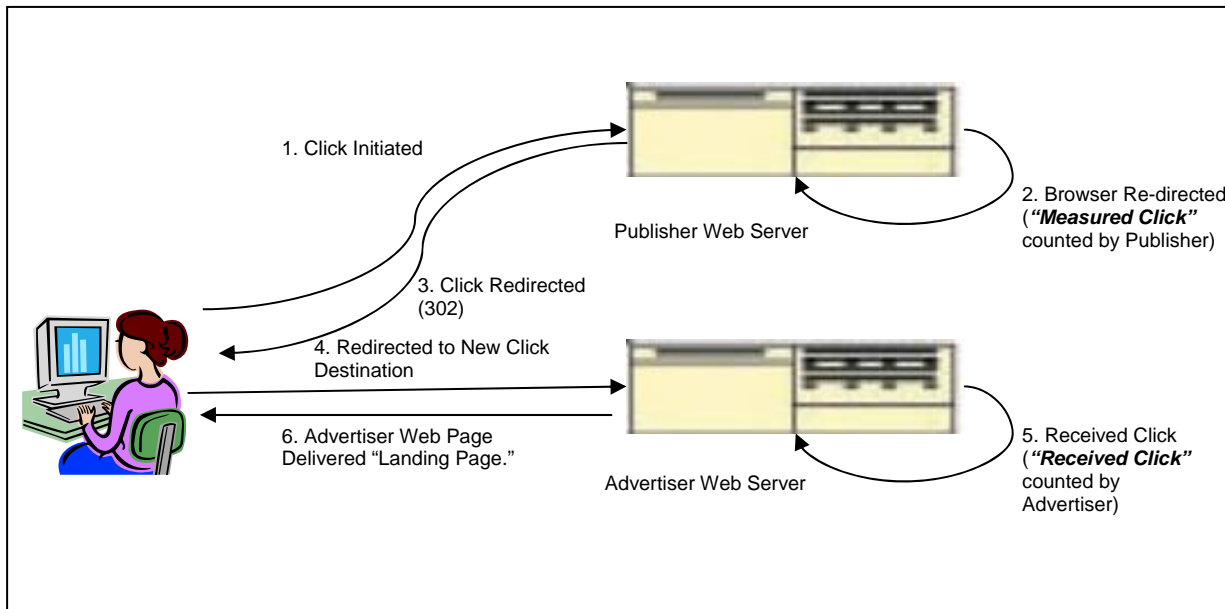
1. Click Initiated

2. Browser Re-directed (***"Measured Click"*** counted by Publisher)

Publisher Web Server

3. Click Redirected (302)

4. Redirected to New Click Destination

6. Advertiser Web Page Delivered "Landing Page."

5. Received Click (***"Received Click"*** counted by Advertiser)

Advertiser Web Server